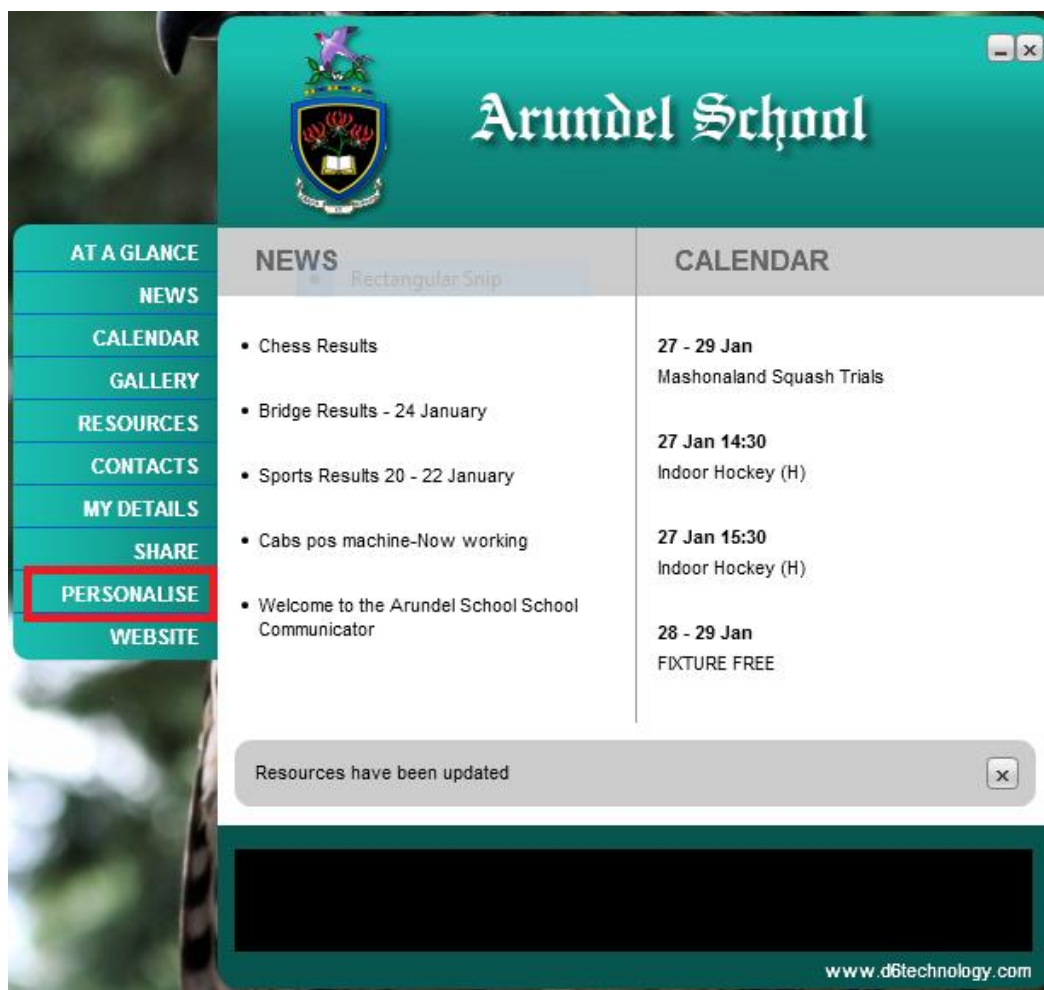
Arundel School

AT A GLANCE
NEWS
CALENDAR
GALLERY
RESOURCES
CONTACTS
MY DETAILS
SHARE
PERSONALISE
WEBSITE

NEWS

Rectangular Snip

• Chess Results

• Bridge Results - 24 January

• Sports Results 20 - 22 January

• Cabs pos machine-Now working

• Welcome to the Arundel School School Communicator

CALENDAR

27 - 29 Jan
Mashonaland Squash Trials

27 Jan 14:30
Indoor Hockey (H)

27 Jan 15:30
Indoor Hockey (H)

28 - 29 Jan
FIXTURE FREE

Resources have been updated

www.d6technology.com